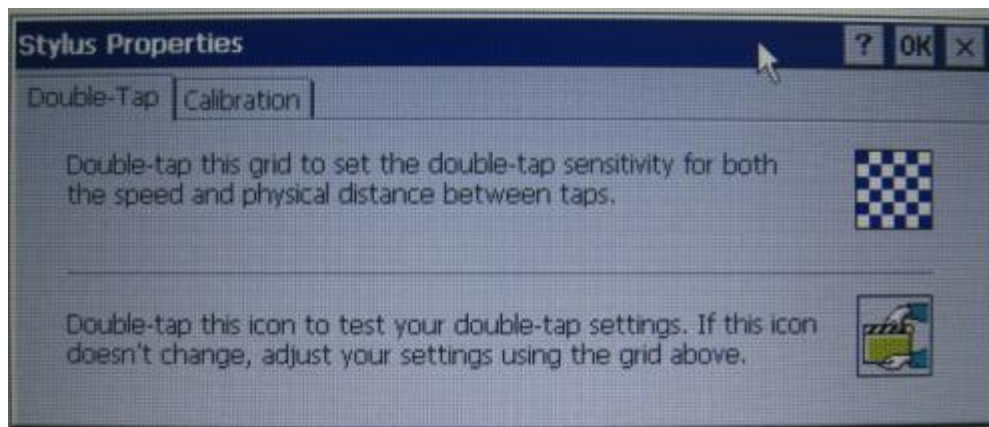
Stylus Properties

? OK ×

Double-Tap | Calibration

Double-tap this grid to set the double-tap sensitivity for both the speed and physical distance between taps.

Double-tap this icon to test your double-tap settings. If this icon doesn't change, adjust your settings using the grid above.

zzz